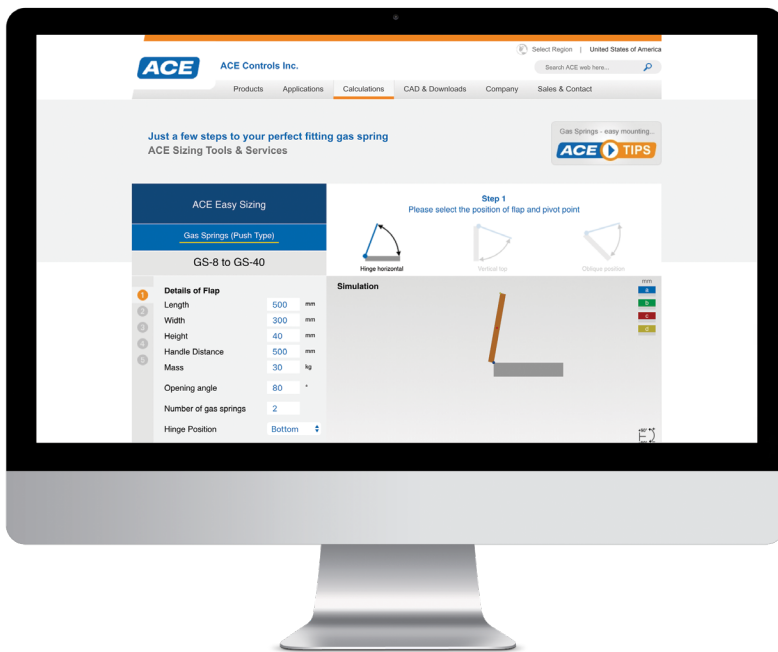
Select Region | United States of America

ACE

ACE Controls Inc.

Search ACE web here...

Products Applications Calculations CAD & Downloads Company Sales & Contact

Just a few steps to your perfect fitting gas spring
ACE Sizing Tools & Services

Gas Springs - easy mounting...

ACE TIPS

ACE Easy Sizing

Gas Springs (Push Type)

GS-8 to GS-40

Step 1
Please select the position of flap and pivot point

Hinge horizontal

Vertical top

Oblique position

1
2
3
4
5

Details of Flap

| | | |
|---|---|---|
| Length | 500 | mm |
| Width | 300 | mm |
| Height | 40 | mm |
| Handle Distance | 500 | mm |
| Mass | 30 | kg |
| Opening angle | 80 | ° |
| Number of gas springs | 2 | |
| Hinge Position | Bottom | |

Simulation

mm
a
b
c
d